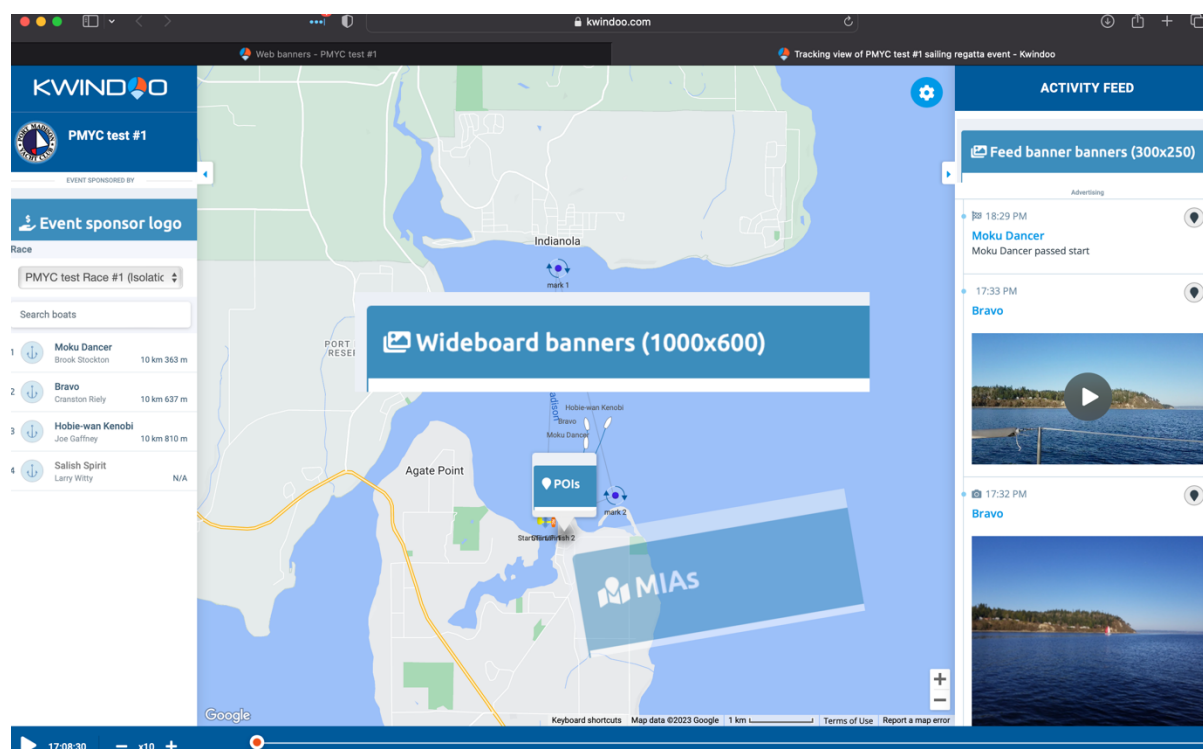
kwindoo.com

Web banners - PMYC test #1

Tracking view of PMYC test #1 sailing regatta event - Kwindoo

KWINDOO

PMYC test #1

EVENT SPONSORED BY

Event sponsor logo

Race

PMYC test Race #1 (Isolatic

Search boats

1 Moku Dancer Brook Stockton 10 km 363 m

2 Bravo Cranston Riely 10 km 637 m

3 Hobie-wan Kenobi Joe Gaffney 10 km 810 m

4 Salish Spirit Larry Witty N/A

Indianola

mark 1

PORT RESE

Wideboard banners (1000x600)

Hobie-wan Kenobi

Bravo

Moku Dancer

Agate Point

POIs

mark 2

Start/Finish 2

MIAs

Google

Keyboard shortcuts Map data ©2023 Google 1 km Terms of Use Report a map error

ACTIVITY FEED

Feed banner banners (300x250)

Advertising

18:29 PM

Moku Dancer

Moku Dancer passed start

17:33 PM

Bravo

17:32 PM

Bravo

17:08:30 x10